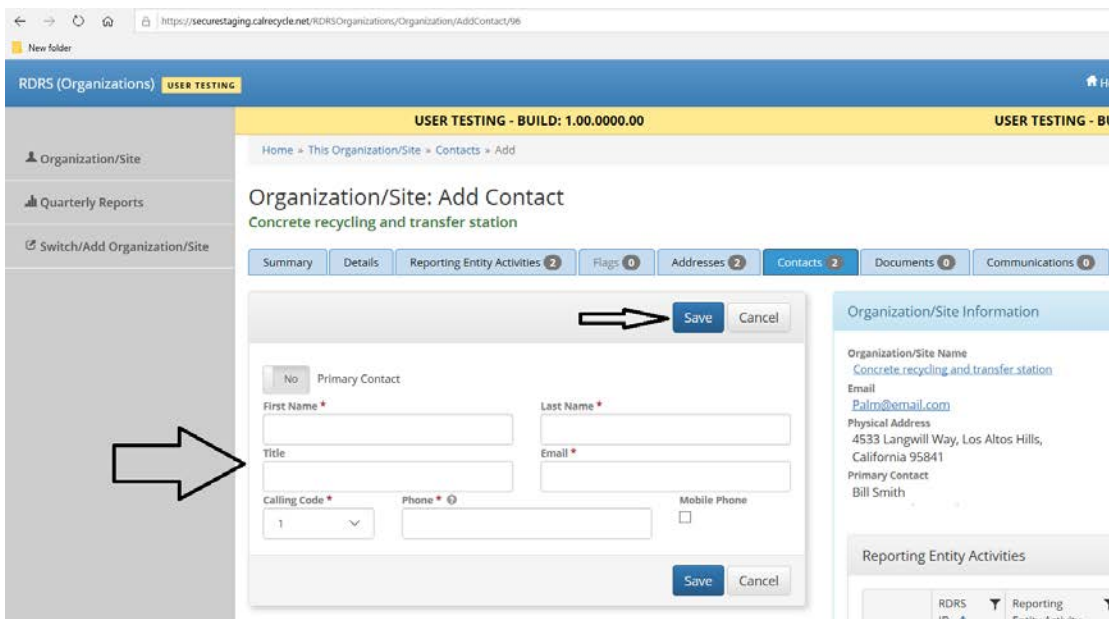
https://securestaging.calrecycle.net/RDRSOrganizations/Organization/AddContact/96

New folder

RDRS (Organizations) USER TESTING

USER TESTING - BUILD: 1.00.0000.00

USER TESTING - B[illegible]

Organization/Site

Quarterly Reports

Switch/Add Organization/Site

Home » This Organization/Site » Contacts » Add

Organization/Site: Add Contact

Concrete recycling and transfer station

Summary | Details | Reporting Entity Activities 2 | Flags 0 | Addresses 2 | Contacts 2 | Documents 0 | Communications 0

Save | Cancel

No Primary Contact

First Name *

Last Name *

Title

Email *

Calling Code *

1

Phone *

Mobile Phone

Save | Cancel

Organization/Site Information

Organization/Site Name

Concrete recycling and transfer station

Email

Palm@email.com

Physical Address

4533 Langwill Way, Los Altos Hills, California 95841

Primary Contact

Bill Smith

Reporting Entity Activities

RDRS

Reporting